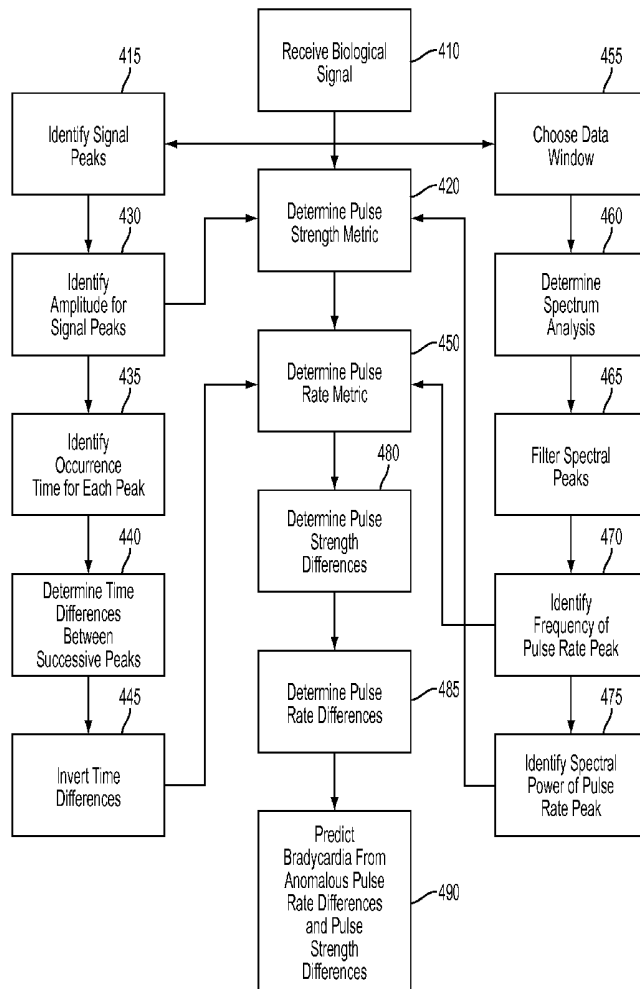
Receive Biological Signal
410

415
Identify Signal Peaks

455
Choose Data Window

Determine Pulse Strength Metric
420

430
Identify Amplitude for Signal Peaks

460
Determine Spectrum Analysis

Determine Pulse Rate Metric
450

435
Identify Occurrence Time for Each Peak

465
Filter Spectral Peaks

480
Determine Pulse Strength Differences

440
Determine Time Differences Between Successive Peaks

470
Identify Frequency of Pulse Rate Peak

Determine Pulse Rate Differences
485

445
Invert Time Differences

475
Identify Spectral Power of Pulse Rate Peak

Predict Bradycardia From Anomalous Pulse Rate Differences and Pulse Strength Differences
490